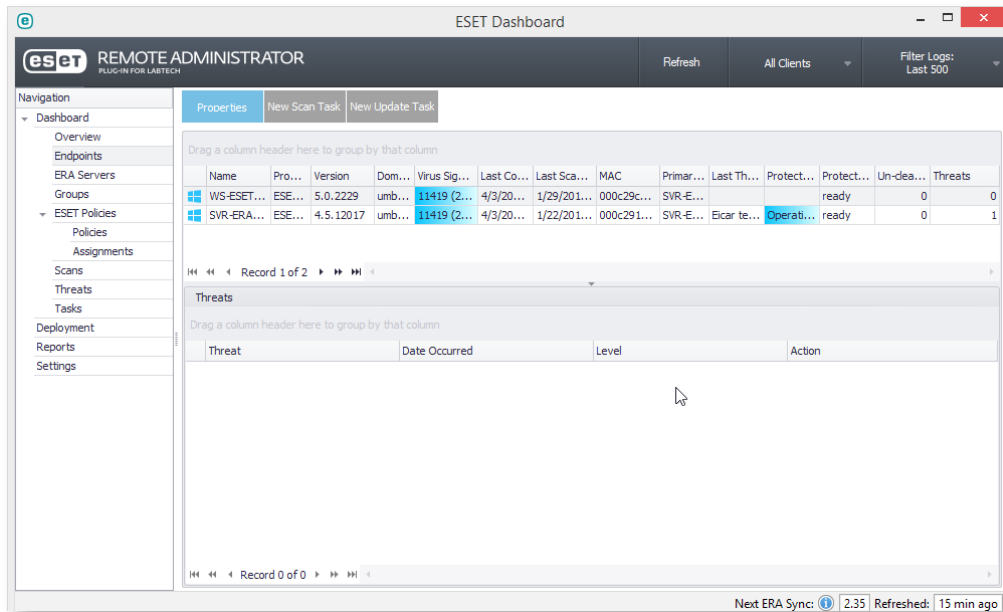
ESET Dashboard

eset REMOTE ADMINISTRATOR
PLUG-IN FOR LABTECH

Refresh
All Clients
Filter Logs:
Last 500

Navigation
Dashboard
Overview
Endpoints
ERA Servers
Groups
ESET Policies
Policies
Assignments
Scans
Threats
Tasks
Deployment
Reports
Settings

Properties
New Scan Task
New Update Task

Drag a column header here to group by that column

| | Name | Pro... | Version | Dom... | Virus Sig... | Last Co... | Last Sca... | MAC | Primar... | Last Th... | Protect... | Protect... | Un-clea... | Threats |
|---|---|---|---|---|---|---|---|---|---|---|---|---|---|---|
| | WS-ESET... | ESE... | 5.0.2229 | umb... | 11419 (2... | 4/3/20... | 1/29/201... | 000c29c... | SVR-E... | | | ready | 0 | 0 |
| | SVR-ERA... | ESE... | 4.5.12017 | umb... | 11419 (2... | 4/3/20... | 1/22/201... | 000c291... | SVR-E... | Eicar te... | Operati... | ready | 0 | 1 |

Record 1 of 2

Threats

Drag a column header here to group by that column

| Threat | Date Occurred | Level | Action |
|---|---|---|---|

Record 0 of 0

Next ERA Sync: 2.35 Refreshed: 15 min ago